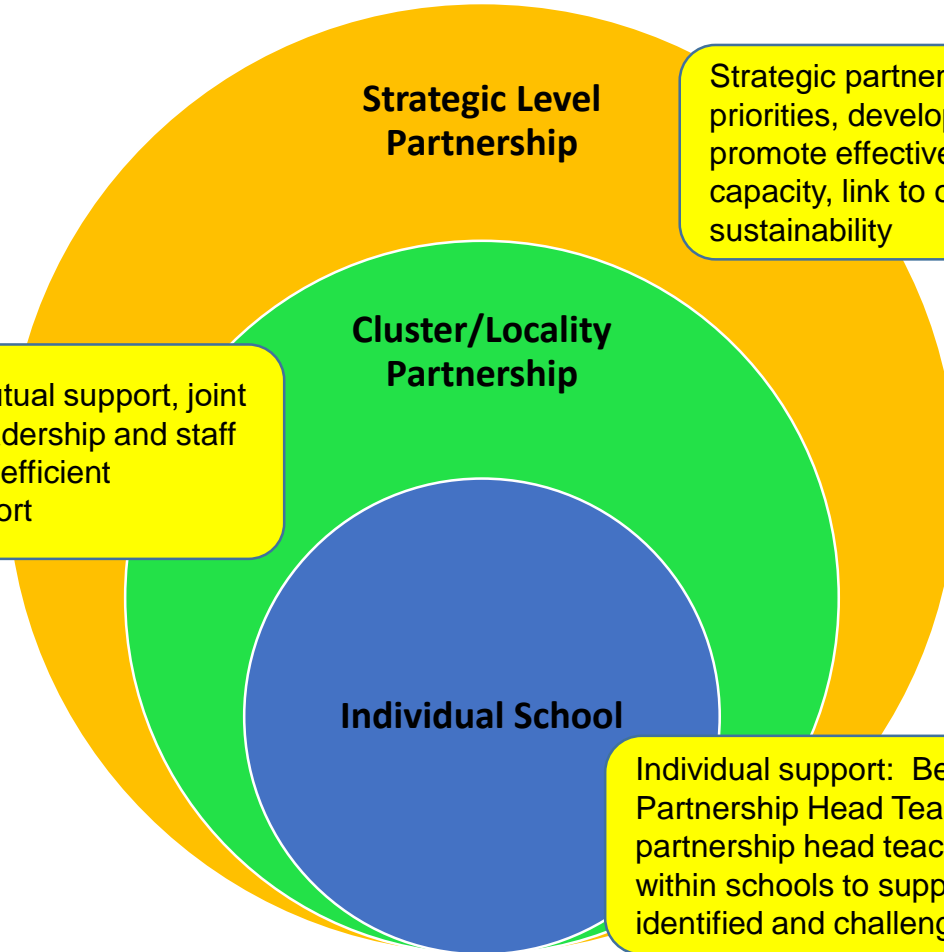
Strategic Level Partnership

Strategic partner
priorities, develop
promote effective
capacity, link to c
sustainability

Cluster/Locality Partnership

utual support, joint
dership and staff
efficient
ort

Individual School

Individual support: Be
Partnership Head Tea
partnership head teac
within schools to supp
identified and challeng